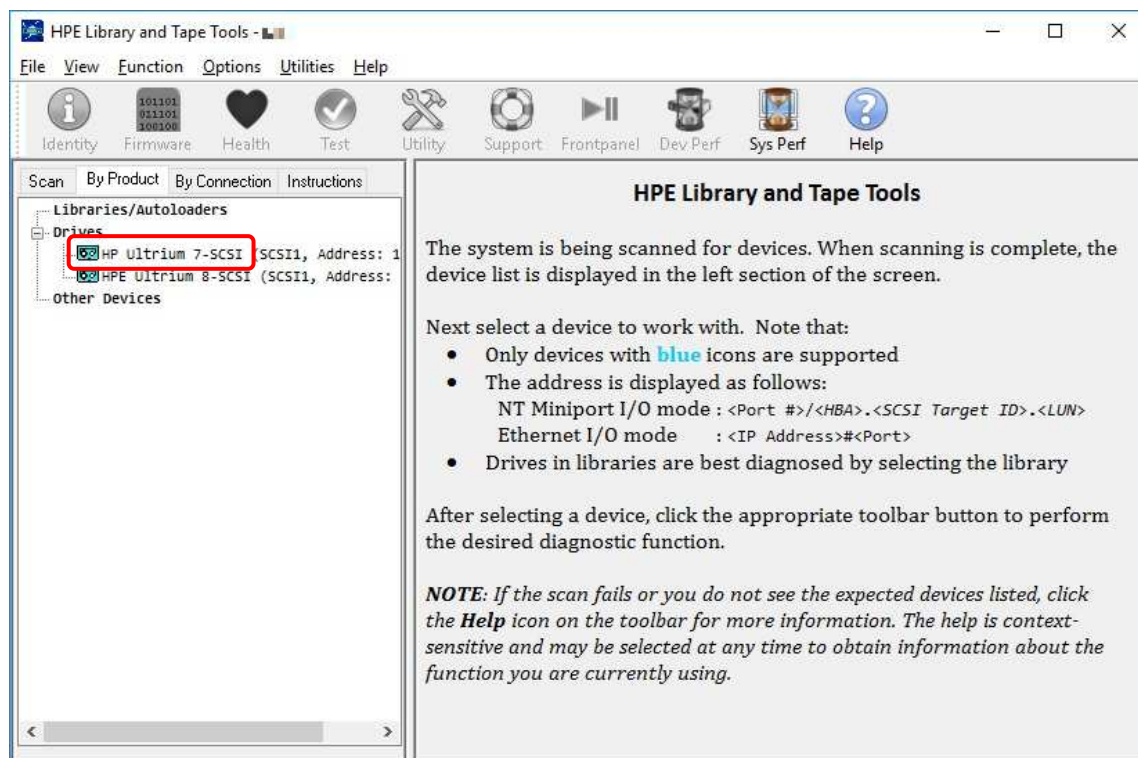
HPE Library and Tape Tools -

File View Function Options Utilities Help

Identity Firmware Health Test Utility Support Frontpanel Dev Perf Sys Perf Help

101101 011101 100100

Scan By Product By Connection Instructions

Libraries/Autoloaders
Drives
HP Ultrium 7-SCSI (SCSI1, Address: 1
HPE Ultrium 8-SCSI (SCSI1, Address:
Other Devices

HPE Library and Tape Tools

The system is being scanned for devices. When scanning is complete, the device list is displayed in the left section of the screen.

Next select a device to work with. Note that:
- Only devices with blue icons are supported
- The address is displayed as follows:
NT Miniport I/O mode : <Port #>/<HBA>.<SCSI Target ID>.<LUN>
Ethernet I/O mode : <IP Address>#<Port>
- Drives in libraries are best diagnosed by selecting the library

After selecting a device, click the appropriate toolbar button to perform the desired diagnostic function.

NOTE: If the scan fails or you do not see the expected devices listed, click the Help icon on the toolbar for more information. The help is context-sensitive and may be selected at any time to obtain information about the function you are currently using.